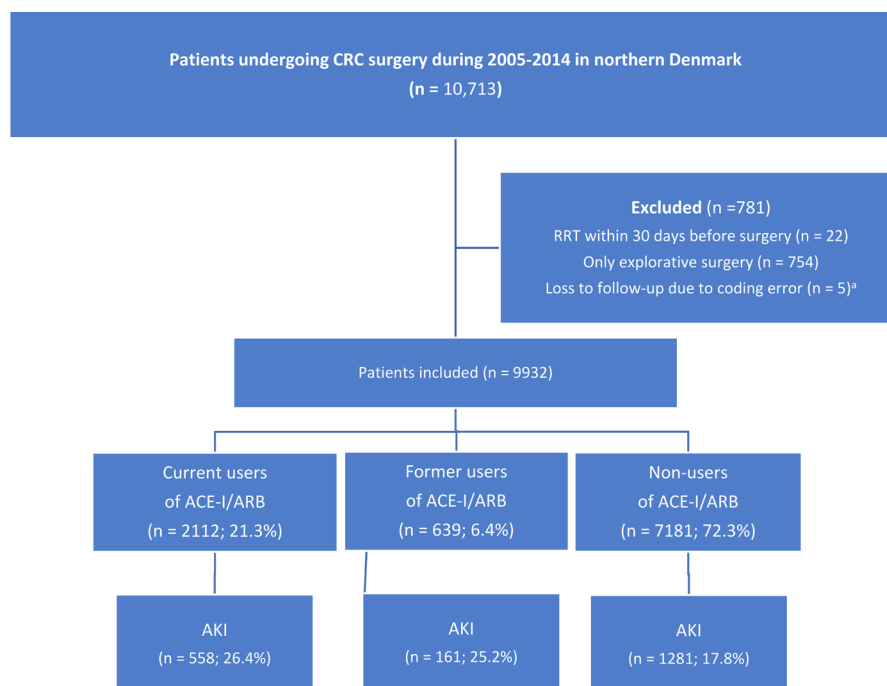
Patients undergoing CRC surgery during 2005-2014 in northern Denmark
(n = 10,713)

Excluded (n =781)
RRT within 30 days before surgery (n = 22)
Only explorative surgery (n = 754)
Loss to follow-up due to coding error (n = 5)$^a$

Patients included (n = 9932)

Current users of ACE-I/ARB (n = 2112; 21.3%)

Former users of ACE-I/ARB (n = 639; 6.4%)

Non-users of ACE-I/ARB (n = 7181; 72.3%)

AKI (n = 558; 26.4%)

AKI (n = 161; 25.2%)

AKI (n = 1281; 17.8%)